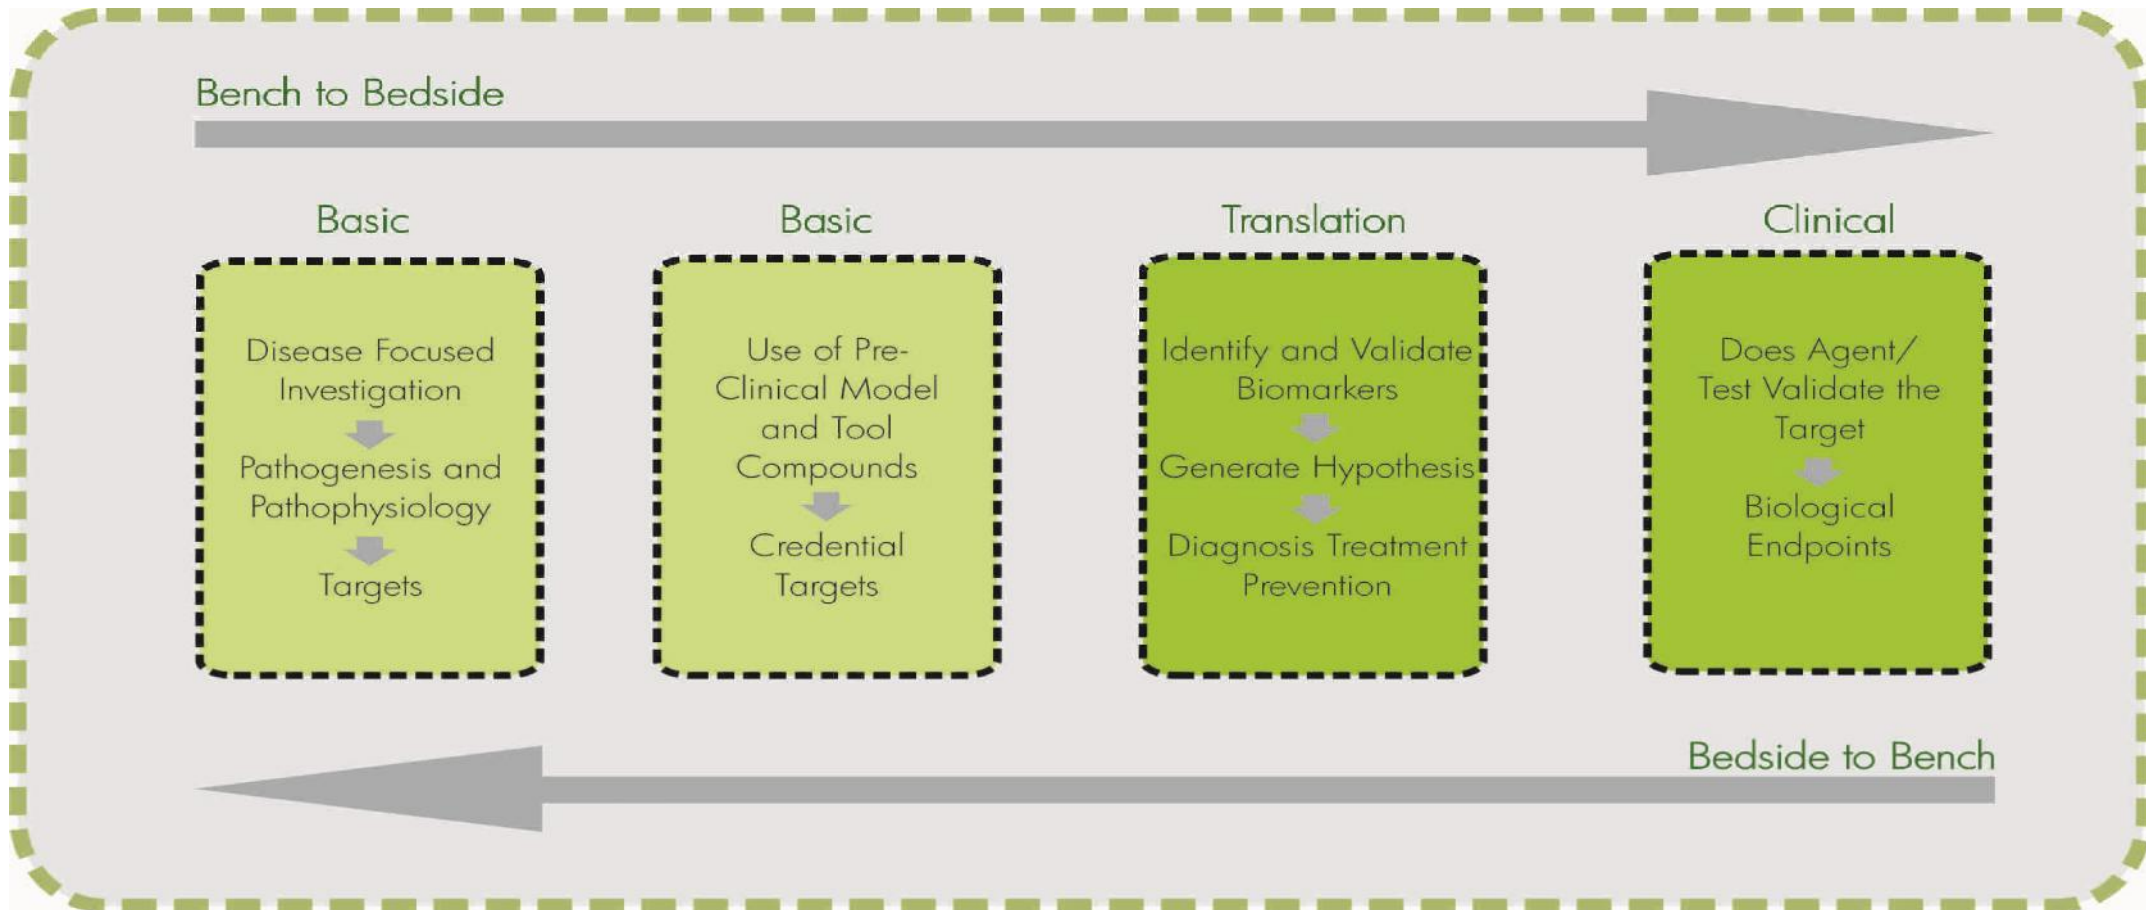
Bench to Bedside

Basic

Disease Focused Investigation

Pathogenesis and Pathophysiology

Targets

Basic

Use of Pre-Clinical Model and Tool Compounds

Credential Targets

Translation

Identify and Validate Biomarkers

Generate Hypothesis

Diagnosis Treatment Prevention

Clinical

Does Agent/ Test Validate the Target

Biological Endpoints

Bedside to Bench